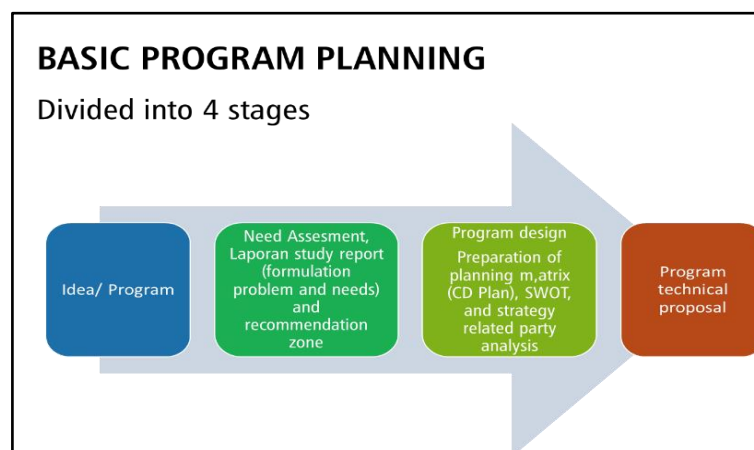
BASIC PROGRAM PLANNING

Divided into 4 stages

Idea/ Program

Need Assesment, Laporan study report (formulation problem and needs) and recommendation zone

Program design

Preparation of planning m,atrix (CD Plan), SWOT, and strategy related party analysis

Program technical proposal